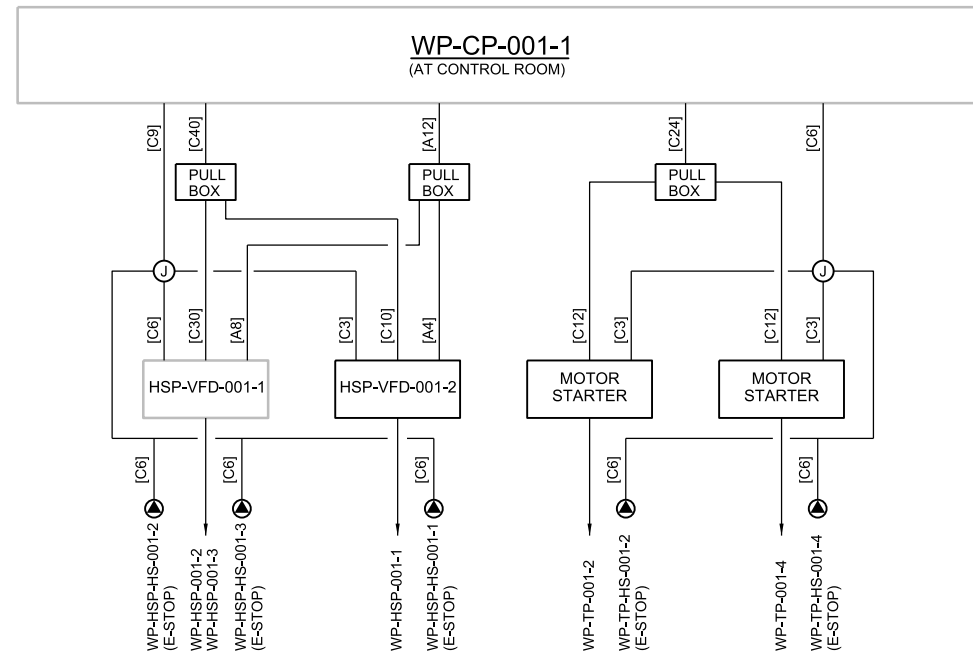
WP-CP-001-1
(AT CONTROL ROOM)

[C9]
[C40]
[A12]
[C24]
[C6]

PULL BOX
PULL BOX
PULL BOX

J
J

[C6]
[C30]
[A8]
[C3]
[C10]
[A4]
[C12]
[C3]
[C12]
[C3]

HSP-VFD-001-1
HSP-VFD-001-2
MOTOR STARTER
MOTOR STARTER

[C6]
[C6]
[C6]
[C6]
[C6]

WP-HSP-HS-001-2 (E-STOP)
WP-HSP-001-2
WP-HSP-001-3
WP-HSP-HS-001-3 (E-STOP)
WP-HSP-001-1
WP-HSP-HS-001-1 (E-STOP)
WP-TP-001-2
WP-TP-HS-001-2 (E-STOP)
WP-TP-001-4
WP-TP-HS-001-4 (E-STOP)